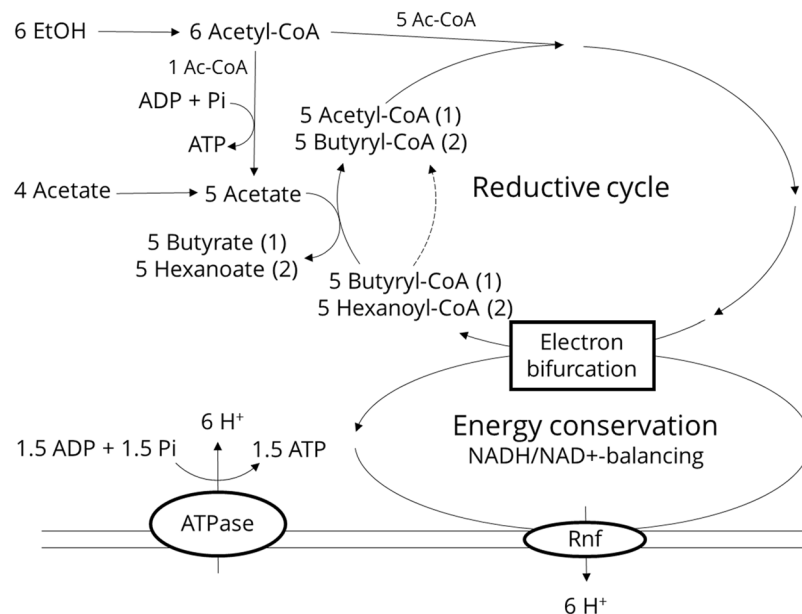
6 EtOH

6 Acetyl-CoA

5 Ac-CoA

1 Ac-CoA

ADP + Pi

ATP

5 Acetyl-CoA (1)
5 Butyryl-CoA (2)

Reductive cycle

4 Acetate

5 Acetate

5 Butyrate (1)
5 Hexanoate (2)

5 Butyryl-CoA (1)
5 Hexanoyl-CoA (2)

Electron bifurcation

6 H$^{+}$

1.5 ADP + 1.5 Pi

1.5 ATP

Energy conservation
NADH/NAD+-balancing

ATPase

Rnf

6 H$^{+}$